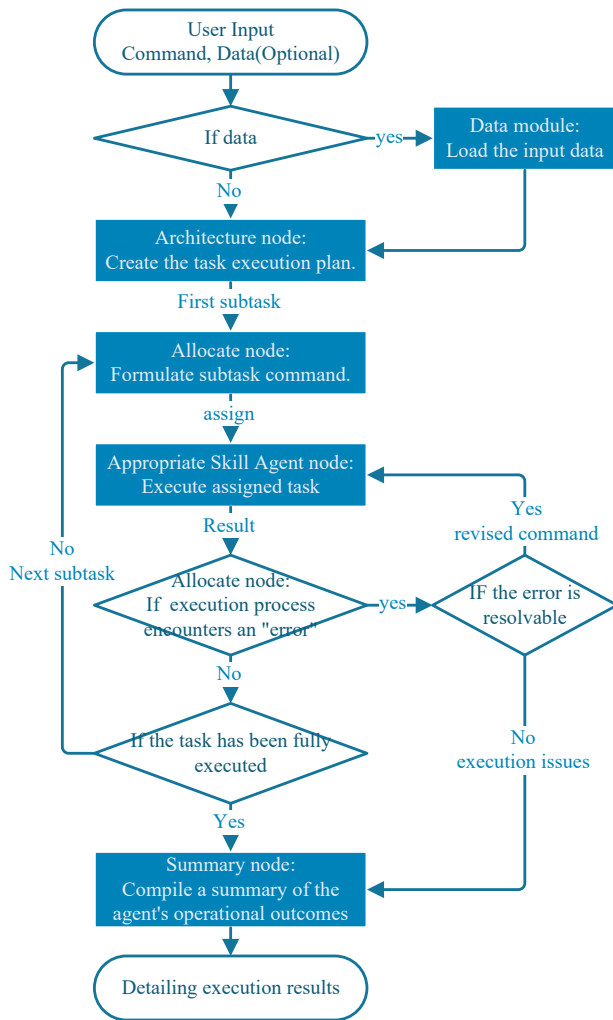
User Input
Command, Data(Optional)

If data

yes

Data module:
Load the input data

No

Architecture node:
Create the task execution plan.

First subtask

Allocate node:
Formulate subtask command.

assign

Appropriate Skill Agent node:
Execute assigned task

Yes
revised command

Result

No
Next subtask

Allocate node:
If execution process encounters an "error"

yes

IF the error is resolvable

No

If the task has been fully executed

No
execution issues

Yes

Summary node:
Compile a summary of the agent's operational outcomes

Detailing execution results